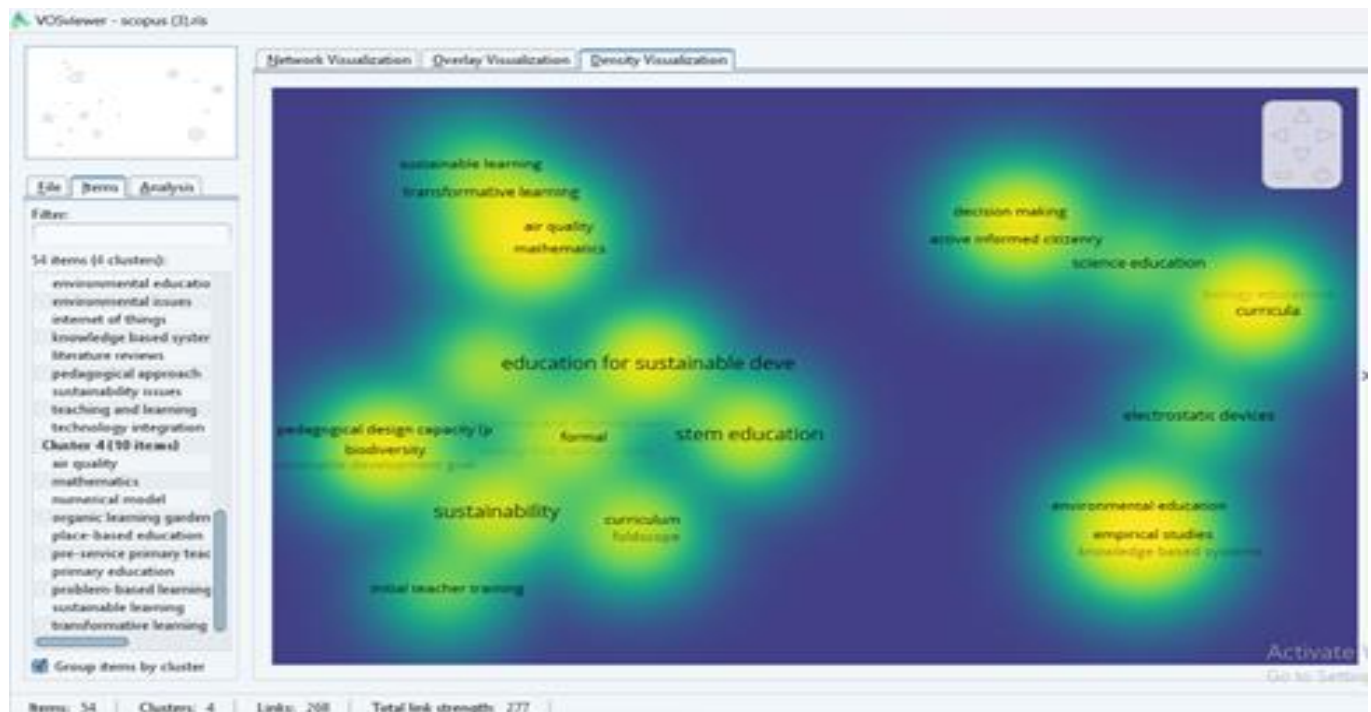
VOSviewer - scopus (3).ris

Network Visualization | Overlay Visualization | Density Visualization

File | Items | Analysis

Filter:

54 items (4 clusters):

environmental educatio
environmental issues
internet of things
knowledge based syster
literature reviews
pedagogical approach
sustainability issues
teaching and learning
technology integration
Cluster 4 (10 items)
air quality
mathematics
numerical model
organic learning garden
place-based education
pre-service primary teac
primary education
problem-based learning
sustainable learning
transformative learning

Group items by cluster

sustainable learning
transformative learning
air quality
mathematics
education for sustainable deve
pedagogical design capacity (p
biodiversity
sustainable development goal
formal
stem education
sustainability
curriculum
foldscope
initial teacher training
decision making
active informed citizenry
science education
biology education
curricula
electrostatic devices
environmental education
empirical studies
knowledge based systems

Activate W
Go to Settin

Items: 54 | Clusters: 4 | Links: 268 | Total link strength: 277